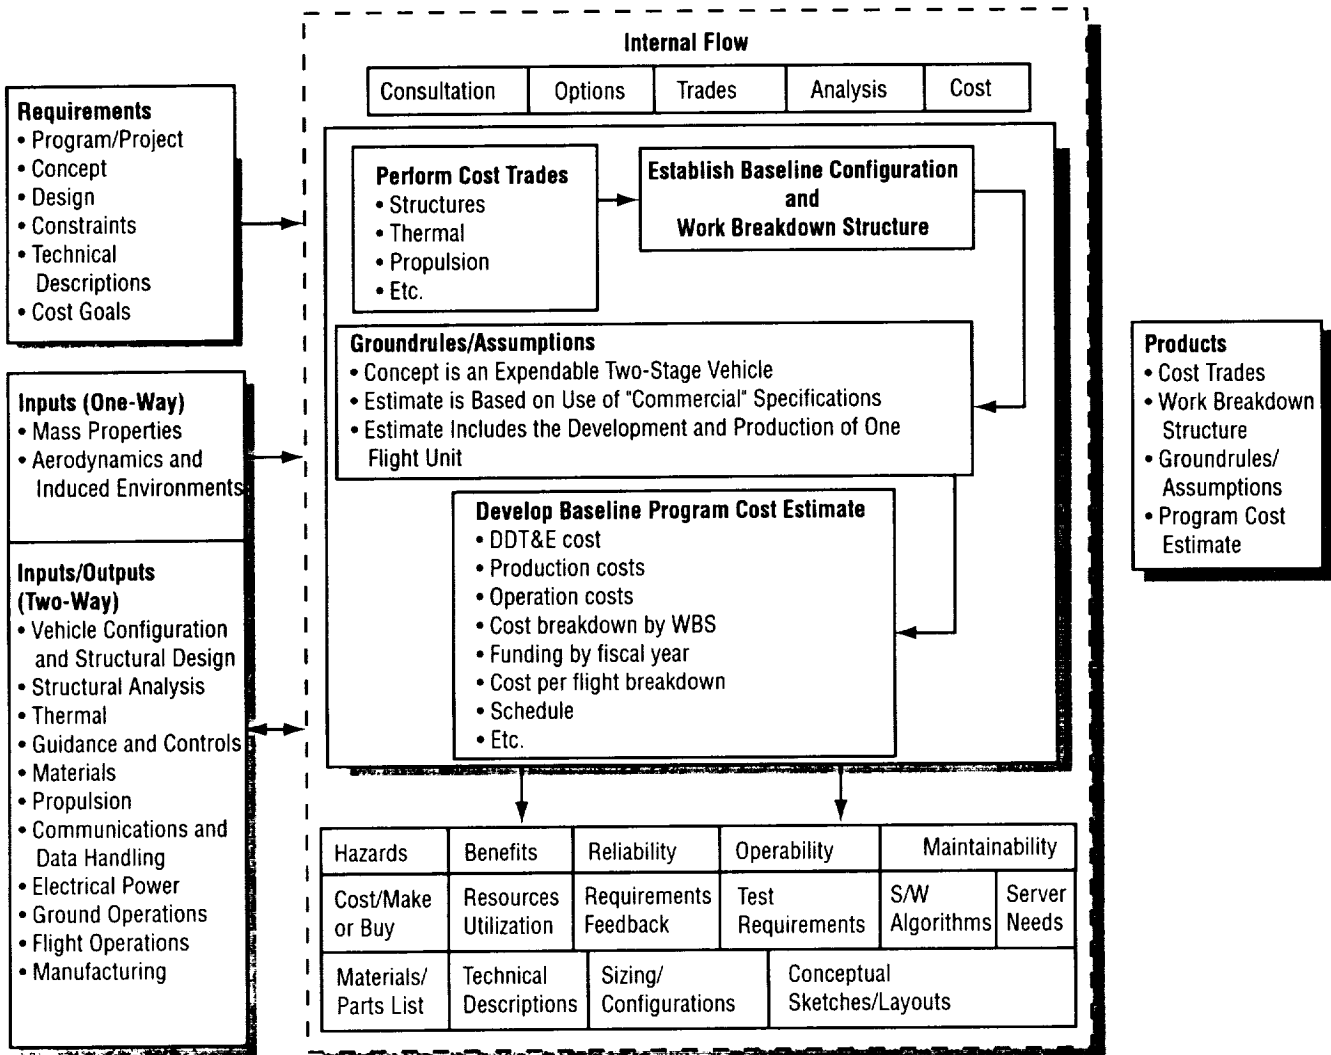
Requirements
• Program/Project
• Concept
• Design
• Constraints
• Technical Descriptions
• Cost Goals

Inputs (One-Way)
• Mass Properties
• Aerodynamics and Induced Environments

Inputs/Outputs (Two-Way)
• Vehicle Configuration and Structural Design
• Structural Analysis
• Thermal
• Guidance and Controls
• Materials
• Propulsion
• Communications and Data Handling
• Electrical Power
• Ground Operations
• Flight Operations
• Manufacturing

Internal Flow

| Consultation | Options | Trades | Analysis | Cost |
|---|---|---|---|---|

Perform Cost Trades
• Structures
• Thermal
• Propulsion
• Etc.

Establish Baseline Configuration and Work Breakdown Structure

Groundrules/Assumptions
• Concept is an Expendable Two-Stage Vehicle
• Estimate is Based on Use of "Commercial" Specifications
• Estimate Includes the Development and Production of One Flight Unit

Develop Baseline Program Cost Estimate
• DDT&E cost
• Production costs
• Operation costs
• Cost breakdown by WBS
• Funding by fiscal year
• Cost per flight breakdown
• Schedule
• Etc.

| Hazards | Benefits | Reliability | Operability | Maintainability | |
|---|---|---|---|---|---|
| Cost/Make or Buy | Resources Utilization | Requirements Feedback | Test Requirements | S/W Algorithms | Server Needs |
| Materials/ Parts List | Technical Descriptions | Sizing/ Configurations | Conceptual Sketches/Layouts | | |

Products
• Cost Trades
• Work Breakdown Structure
• Groundrules/ Assumptions
• Program Cost Estimate